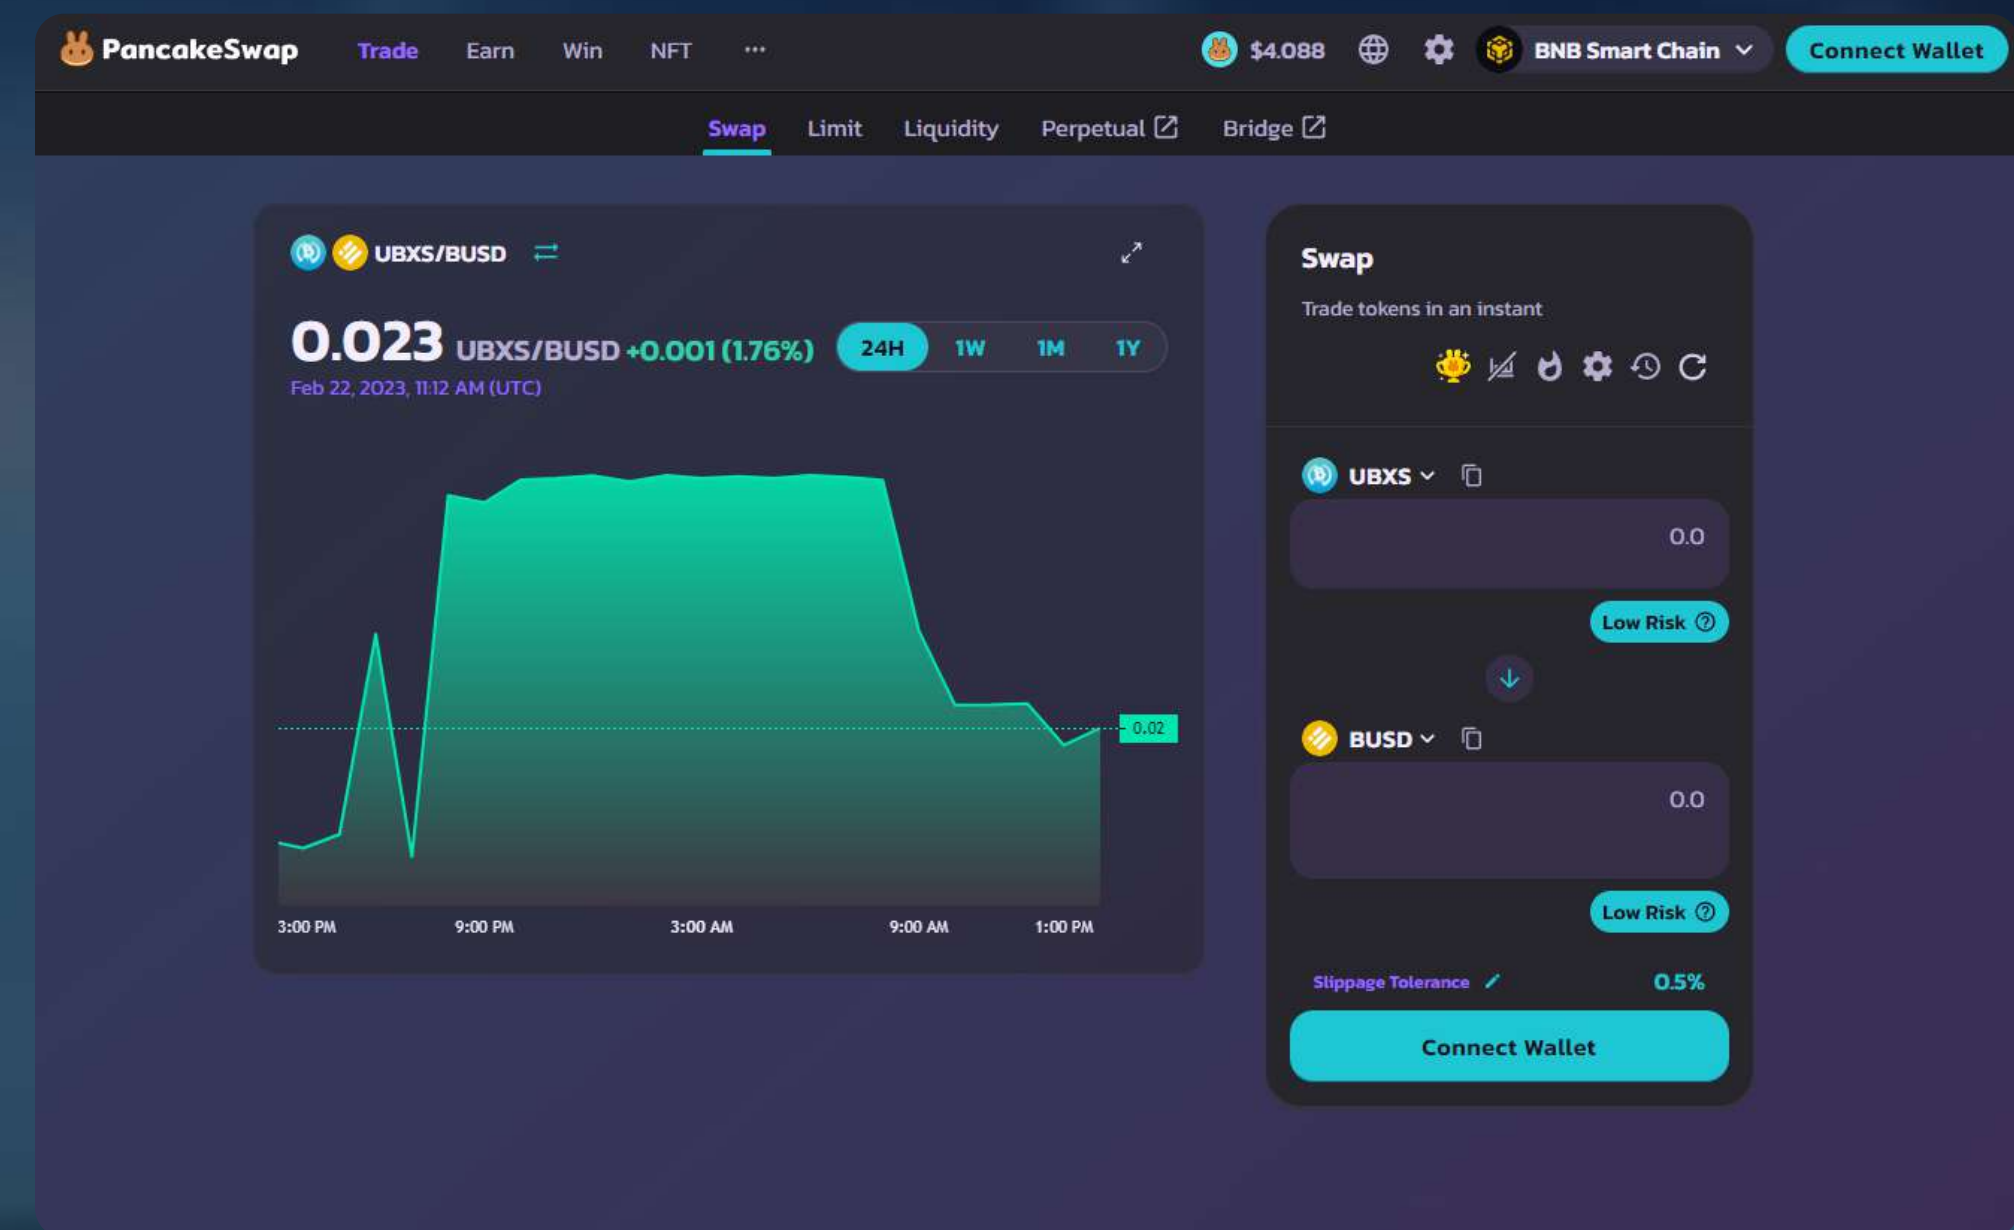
PancakeSwap Trade Earn Win NFT ··· $4.088 BNB Smart Chain Connect Wallet

Swap Limit Liquidity Perpetual Bridge

UBXS/BUSD

0.023 UBXS/BUSD +0.001 (1.76%)
Feb 22, 2023, 11:12 AM (UTC)

24H 1W 1M 1Y

0.02

3:00 PM 9:00 PM 3:00 AM 9:00 AM 1:00 PM

Swap
Trade tokens in an instant

UBXS
0.0
Low Risk

BUSD
0.0
Low Risk

Slippage Tolerance 0.5%

Connect Wallet